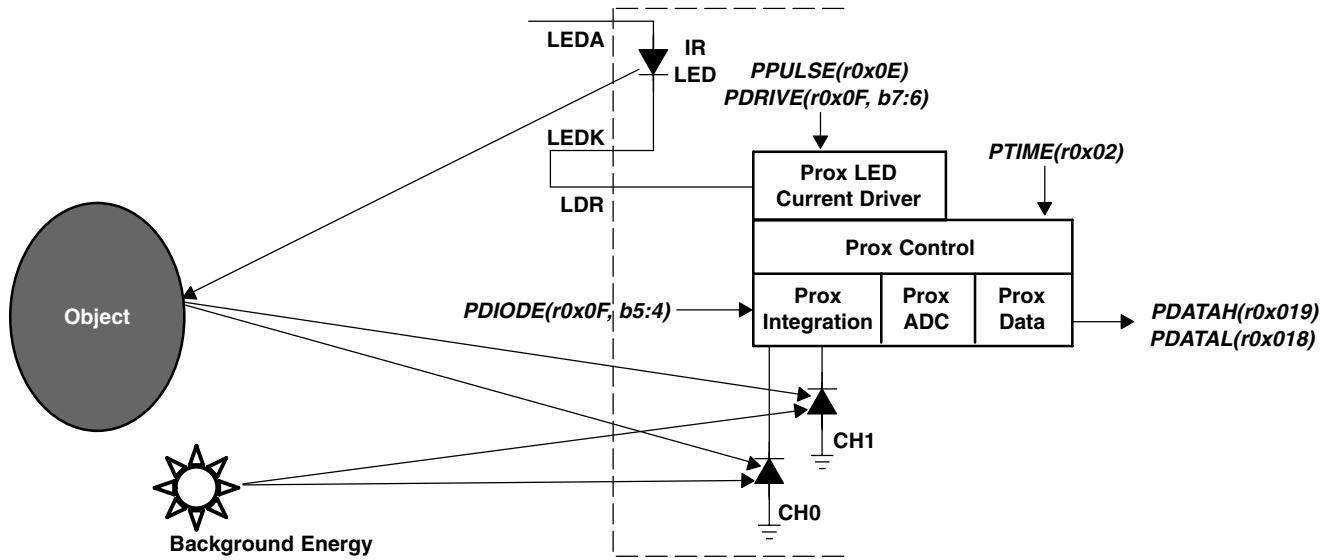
LEDA
IR
LED
PPULSE(r0x0E)
PDRIVE(r0x0F, b7:6)
LEDK
Prox LED
Current Driver
PTIME(r0x02)
LDR
Prox Control
Object
PDIODE(r0x0F, b5:4)
Prox
Integration
Prox
ADC
Prox
Data
PDATAH(r0x019)
PDATAL(r0x018)
CH1
CH0
Background Energy